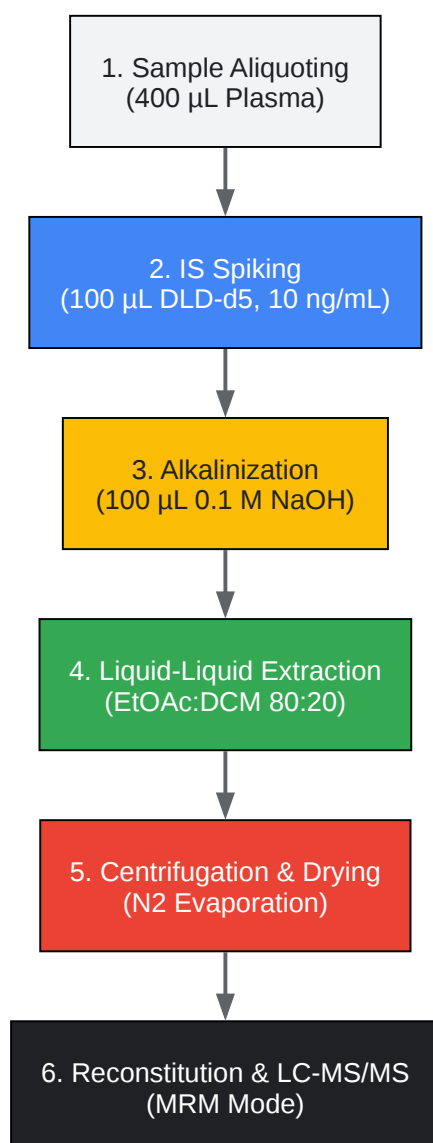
1. Sample Aliquoting
(400 µL Plasma)

2. IS Spiking
(100 µL DLD-d5, 10 ng/mL)

3. Alkalinization
(100 µL 0.1 M NaOH)

4. Liquid-Liquid Extraction
(EtOAc:DCM 80:20)

5. Centrifugation & Drying
(N2 Evaporation)

6. Reconstitution & LC-MS/MS
(MRM Mode)